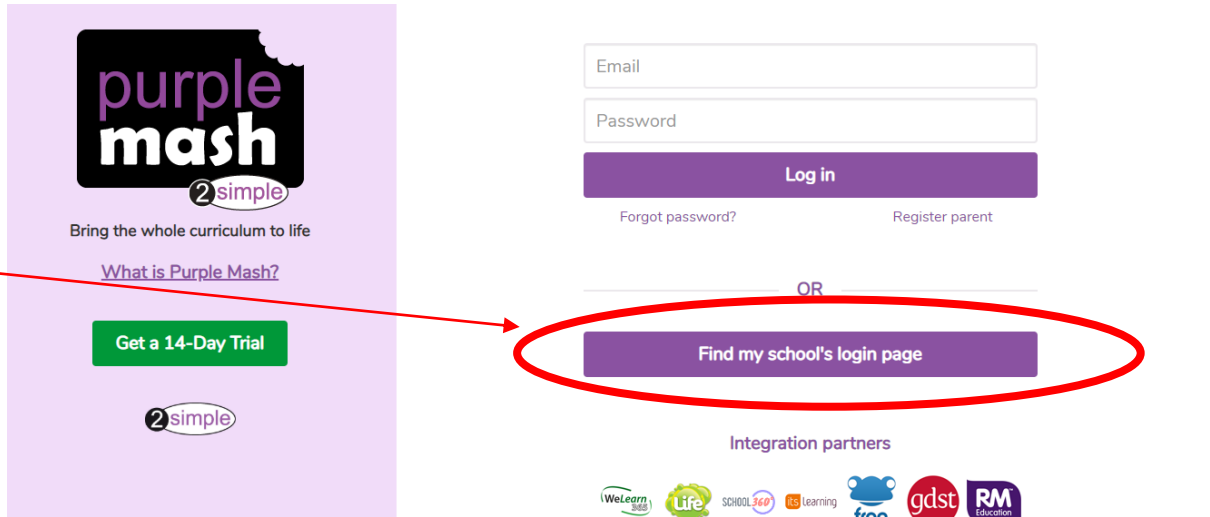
purple mash
2simple

Bring the whole curriculum to life

What is Purple Mash?

Get a 14-Day Trial

2simple

Email

Password

Log in

Forgot password?

Register parent

OR

Find my school's login page

Integration partners

WeLearn 365

Life

SCHOOL 360

its Learning

gdst

RM Education